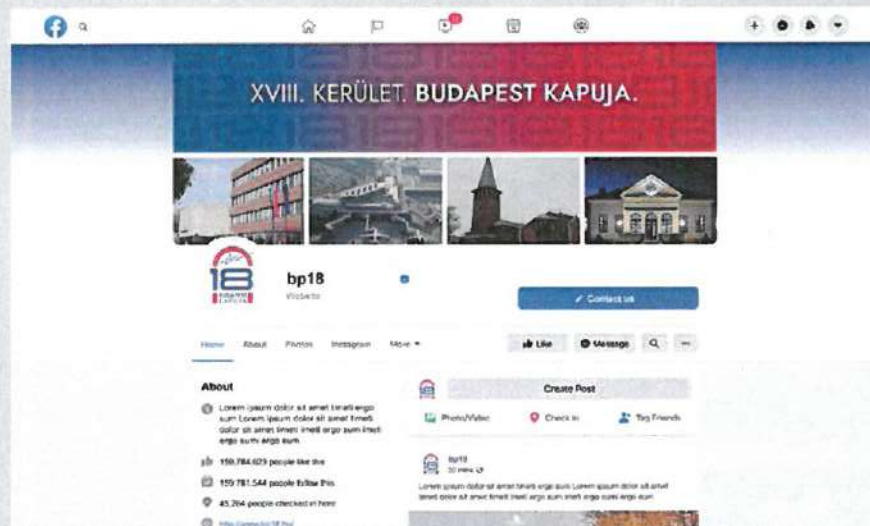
XVIII. KERÜLET. BUDAPEST KAPUJA.

18

bp18

Website

Contact us

Home About Photos Instagram More

Like Message

About

Lorem ipsum dolor sit amet timeli ergo sum Lorem ipsum dolor sit amet timeli dolor sit amet timeli imeli ergo sum imeli ergo sum ergo sum

159.784.023 people like this

159.781.544 people follow this

45.264 people checked in here

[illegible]

Create Post

Photo/Video

Check in

Tag Friends

bp18

30 mins

Lorem ipsum dolor sit amet timeli ergo sum Lorem ipsum dolor sit amet timeli dolor sit amet timeli imeli ergo sum imeli ergo sum ergo sum